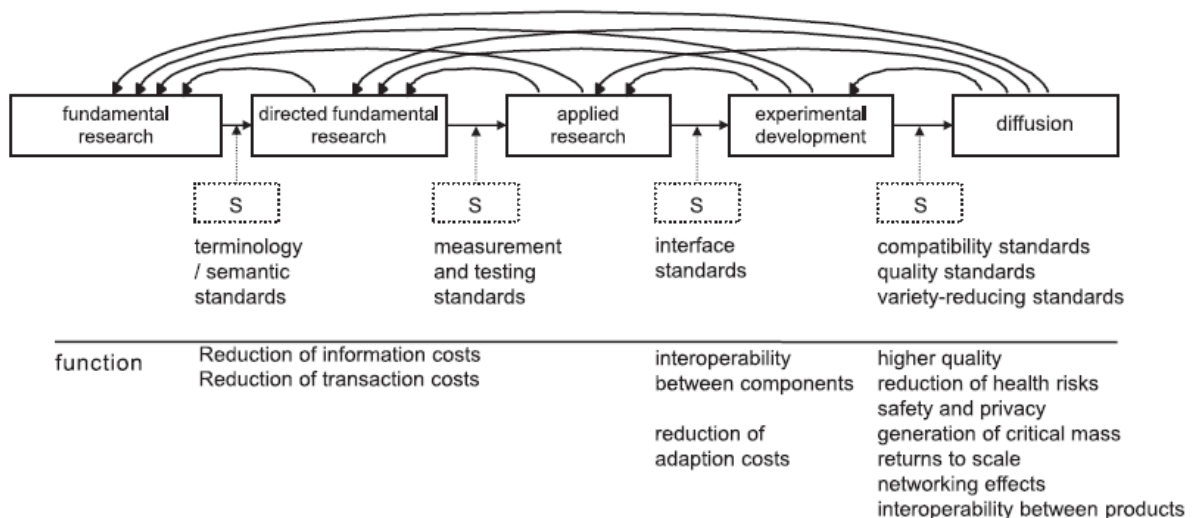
fundamental research

directed fundamental research

applied research

experimental development

diffusion

S

S

S

S

terminology / semantic standards

measurement and testing standards

interface standards

compatibility standards
quality standards
variety-reducing standards

function

Reduction of information costs
Reduction of transaction costs

interoperability between components

reduction of adaption costs

higher quality
reduction of health risks
safety and privacy
generation of critical mass
returns to scale
networking effects
interoperability between products